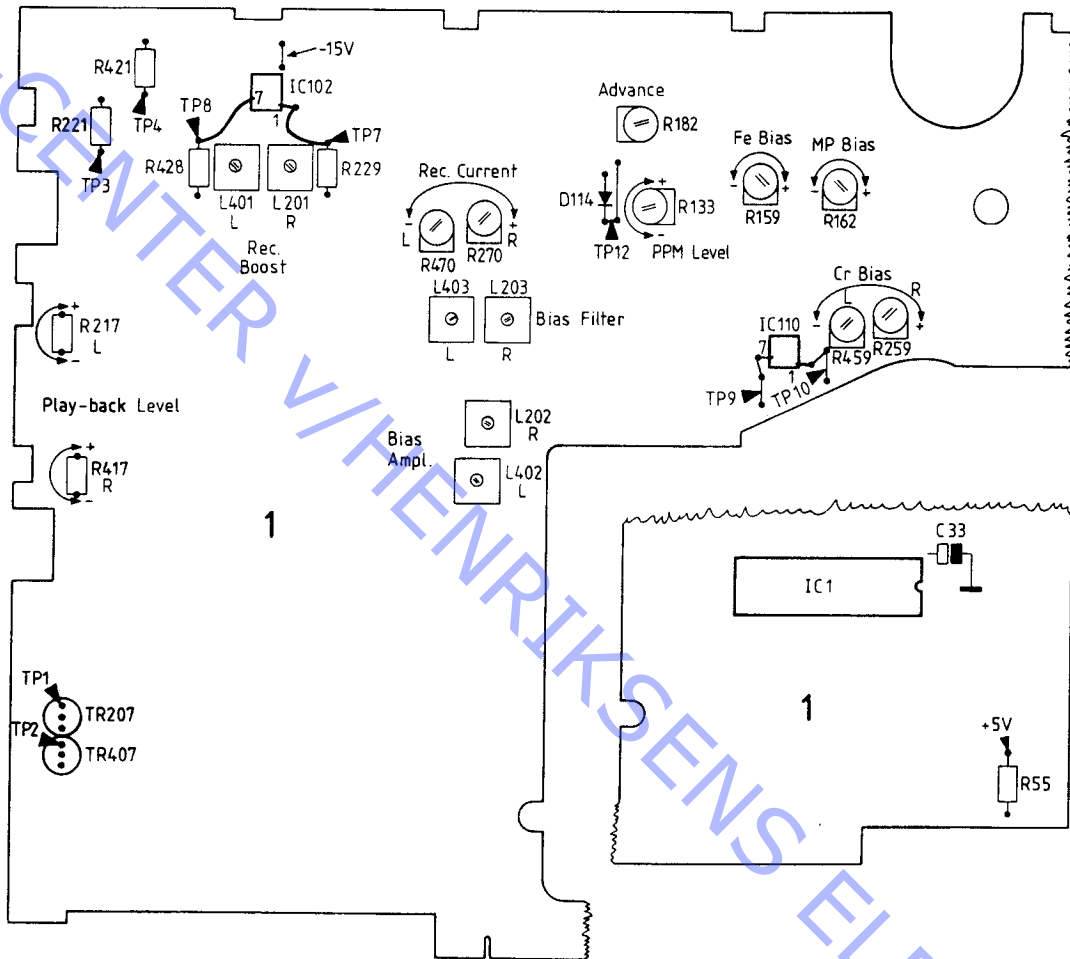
CENTER V/HENRIKSENS EL

R421
-15V
IC102
7
1
TP8
TP4
R221
TP7
R428
R229
TP3
L401
L
L201
R
Rec.
Boost

Advance
R182

Rec. Current
-
L
+
R
R470
R270

D114
+
R133
-
TP12
PPM Level

Fe Bias
-
+
R159

MP Bias
-
+
R162

L403
L
L203
R
Bias Filter

Cr Bias
L
R
-
+
R459
R259
IC110
7
1
TP9
TP10

+
R217
L
-

Play-back Level

+
R417
R
-

L202
R
Bias
Ampl.
L402
L

1

C33
IC1

1

+5V
R55

TP1
TR207
TP2
TR407